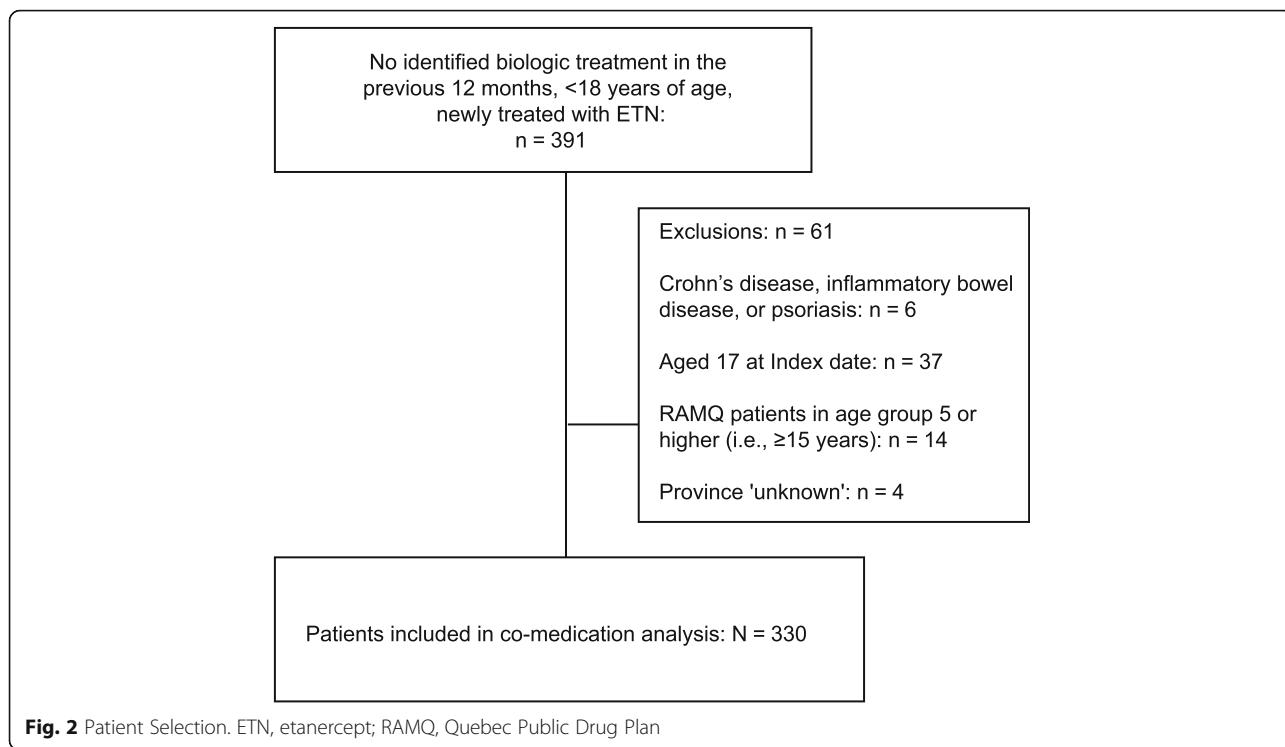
No identified biologic treatment in the previous 12 months, <18 years of age, newly treated with ETN:
n = 391

Exclusions: n = 61

Crohn’s disease, inflammatory bowel disease, or psoriasis: n = 6

Aged 17 at Index date: n = 37

RAMQ patients in age group 5 or higher (i.e., ≥15 years): n = 14

Province 'unknown': n = 4

Patients included in co-medication analysis: N = 330

**Fig. 2** Patient Selection. ETN, etanercept; RAMQ, Quebec Public Drug Plan